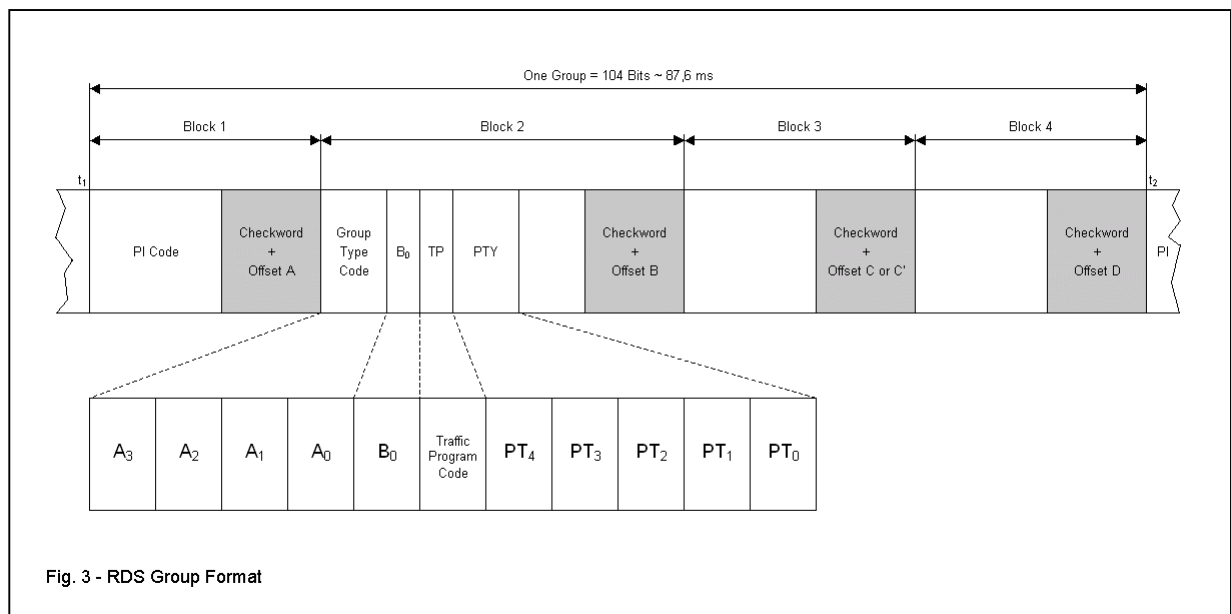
One Group = 104 Bits ~ 87,6 ms

Block 1

Block 2

Block 3

Block 4

$t_1$

$t_2$

PI Code

Checkword + Offset A

Group Type Code

$B_0$

TP

PTY

Checkword + Offset B

Checkword + Offset C or C'

Checkword + Offset D

PI

| $A_3$ | $A_2$ | $A_1$ | $A_0$ | $B_0$ | Traffic Program Code | $PT_4$ | $PT_3$ | $PT_2$ | $PT_1$ | $PT_0$ |
|---|---|---|---|---|---|---|---|---|---|---|

Fig. 3 - RDS Group Format